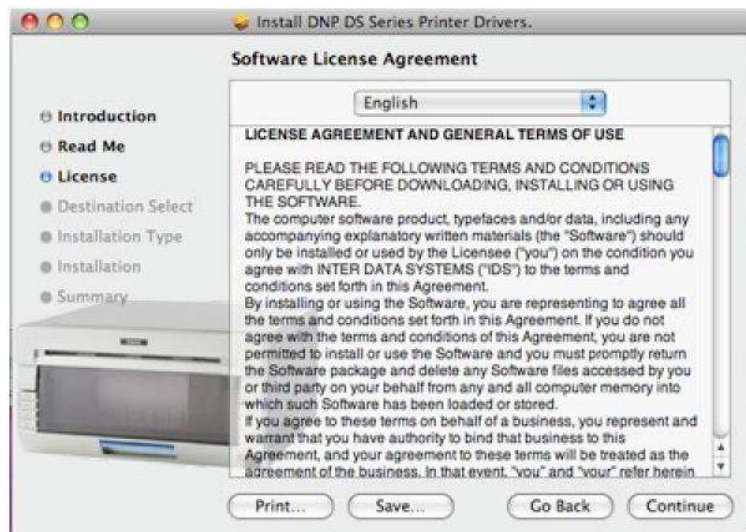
Install DNP DS Series Printer Drivers.

Software License Agreement

Introduction
Read Me
License
Destination Select
Installation Type
Installation
Summary

English

LICENSE AGREEMENT AND GENERAL TERMS OF USE

PLEASE READ THE FOLLOWING TERMS AND CONDITIONS CAREFULLY BEFORE DOWNLOADING, INSTALLING OR USING THE SOFTWARE.
The computer software product, typefaces and/or data, including any accompanying explanatory written materials (the "Software") should only be installed or used by the Licensee ("you") on the condition you agree with INTER DATA SYSTEMS ("IDS") to the terms and conditions set forth in this Agreement.
By installing or using the Software, you are representing to agree all the terms and conditions set forth in this Agreement. If you do not agree with the terms and conditions of this Agreement, you are not permitted to install or use the Software and you must promptly return the Software package and delete any Software files accessed by you or third party on your behalf from any and all computer memory into which such Software has been loaded or stored.
If you agree to these terms on behalf of a business, you represent and warrant that you have authority to bind that business to this Agreement, and your agreement to these terms will be treated as the agreement of the business. In that event, "you" and "your" refer herein

Print...
Save...
Go Back
Continue